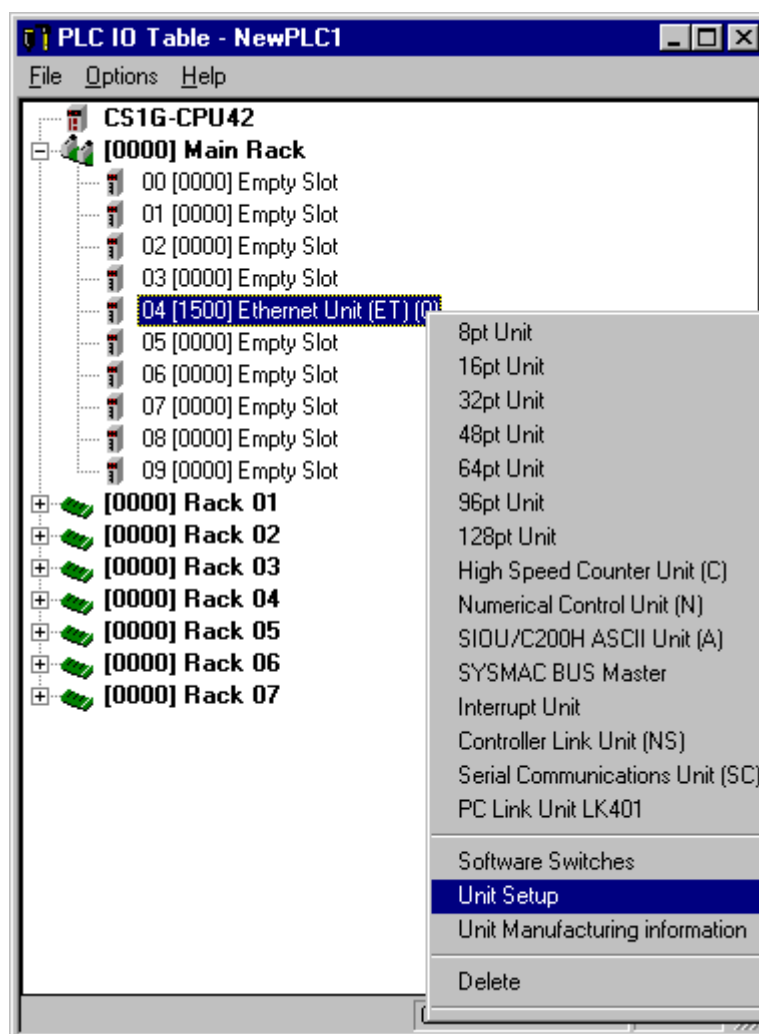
PLC IO Table - NewPLC1

File Options Help

CS1G-CPU42
[0000] Main Rack
00 [0000] Empty Slot
01 [0000] Empty Slot
02 [0000] Empty Slot
03 [0000] Empty Slot
04 [1500] Ethernet Unit (ET) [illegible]
05 [0000] Empty Slot
06 [0000] Empty Slot
07 [0000] Empty Slot
08 [0000] Empty Slot
09 [0000] Empty Slot
[0000] Rack 01
[0000] Rack 02
[0000] Rack 03
[0000] Rack 04
[0000] Rack 05
[0000] Rack 06
[0000] Rack 07

8pt Unit
16pt Unit
32pt Unit
48pt Unit
64pt Unit
96pt Unit
128pt Unit
High Speed Counter Unit (C)
Numerical Control Unit (N)
SIOU/C200H ASCII Unit (A)
SYSMAC BUS Master
Interrupt Unit
Controller Link Unit (NS)
Serial Communications Unit (SC)
PC Link Unit LK401

Software Switches
Unit Setup
Unit Manufacturing information

Delete